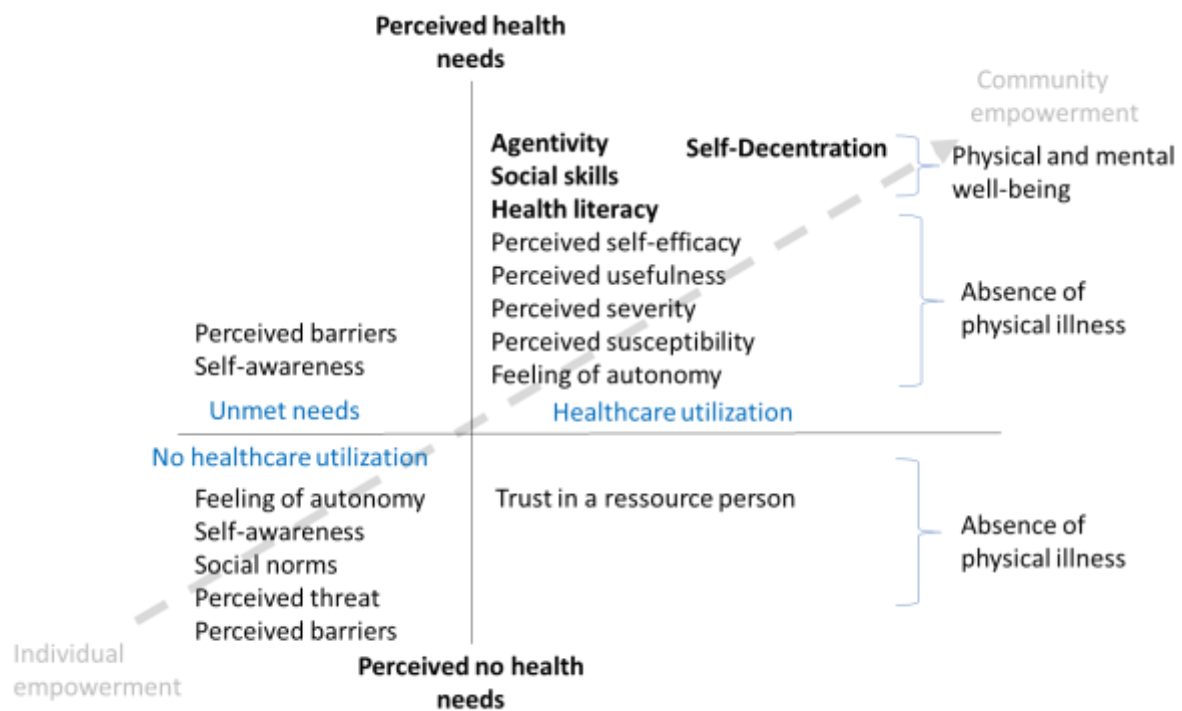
Perceived health needs

Community empowerment

Agentivity
Social skills
Health literacy

Self-Decentration

Physical and mental well-being

Perceived self-efficacy
Perceived usefulness
Perceived severity
Perceived susceptibility
Feeling of autonomy

Absence of physical illness

Perceived barriers
Self-awareness

Unmet needs

Healthcare utilization

No healthcare utilization

Feeling of autonomy
Self-awareness
Social norms
Perceived threat
Perceived barriers

Trust in a ressource person

Absence of physical illness

Individual empowerment

Perceived no health needs